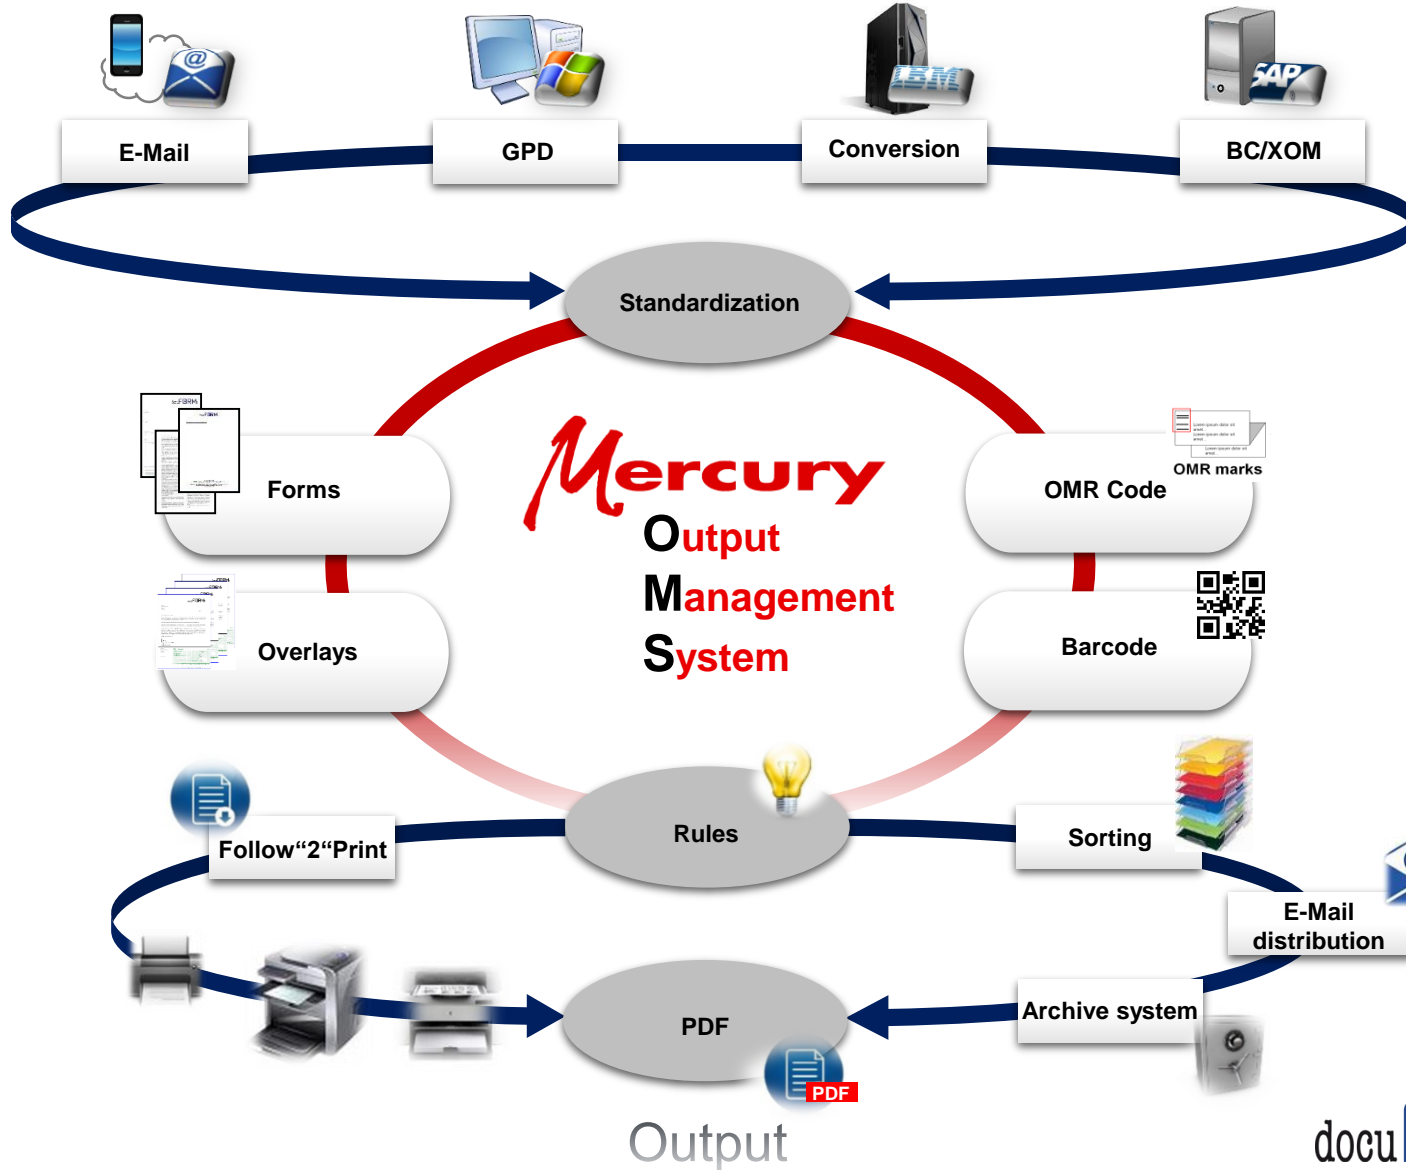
E-Mail

GPD

Conversion

BC/XOM

IBM

SAP

Standardization

Forms

OMR Code

OMR marks

Mercury

Output

Management

System

Overlays

Barcode

Rules

Follow“2“Print

Sorting

E-Mail distribution

PDF

Archive system

PDF

Output

docu